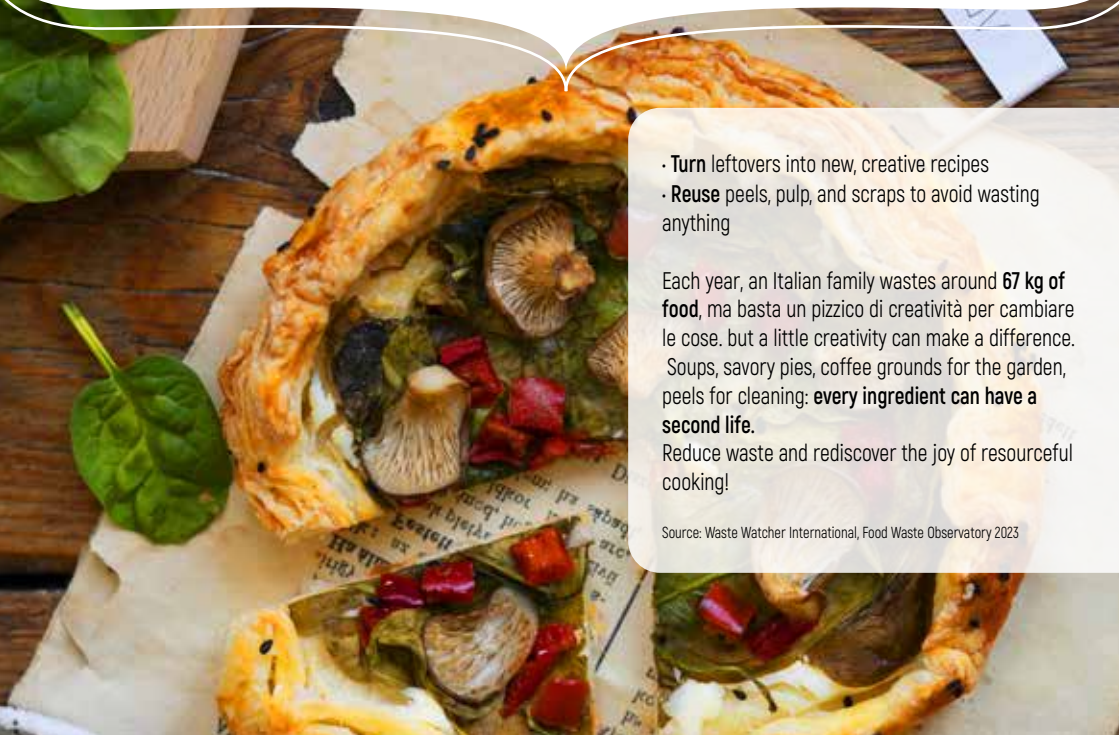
· **Turn** leftovers into new, creative recipes
· **Reuse** peels, pulp, and scraps to avoid wasting anything

Each year, an Italian family wastes around **67 kg of food**, ma basta un pizzico di creatività per cambiare le cose. but a little creativity can make a difference. Soups, savory pies, coffee grounds for the garden, peels for cleaning: **every ingredient can have a second life.**
Reduce waste and rediscover the joy of resourceful cooking!

Source: Waste Watcher International, Food Waste Observatory 2023